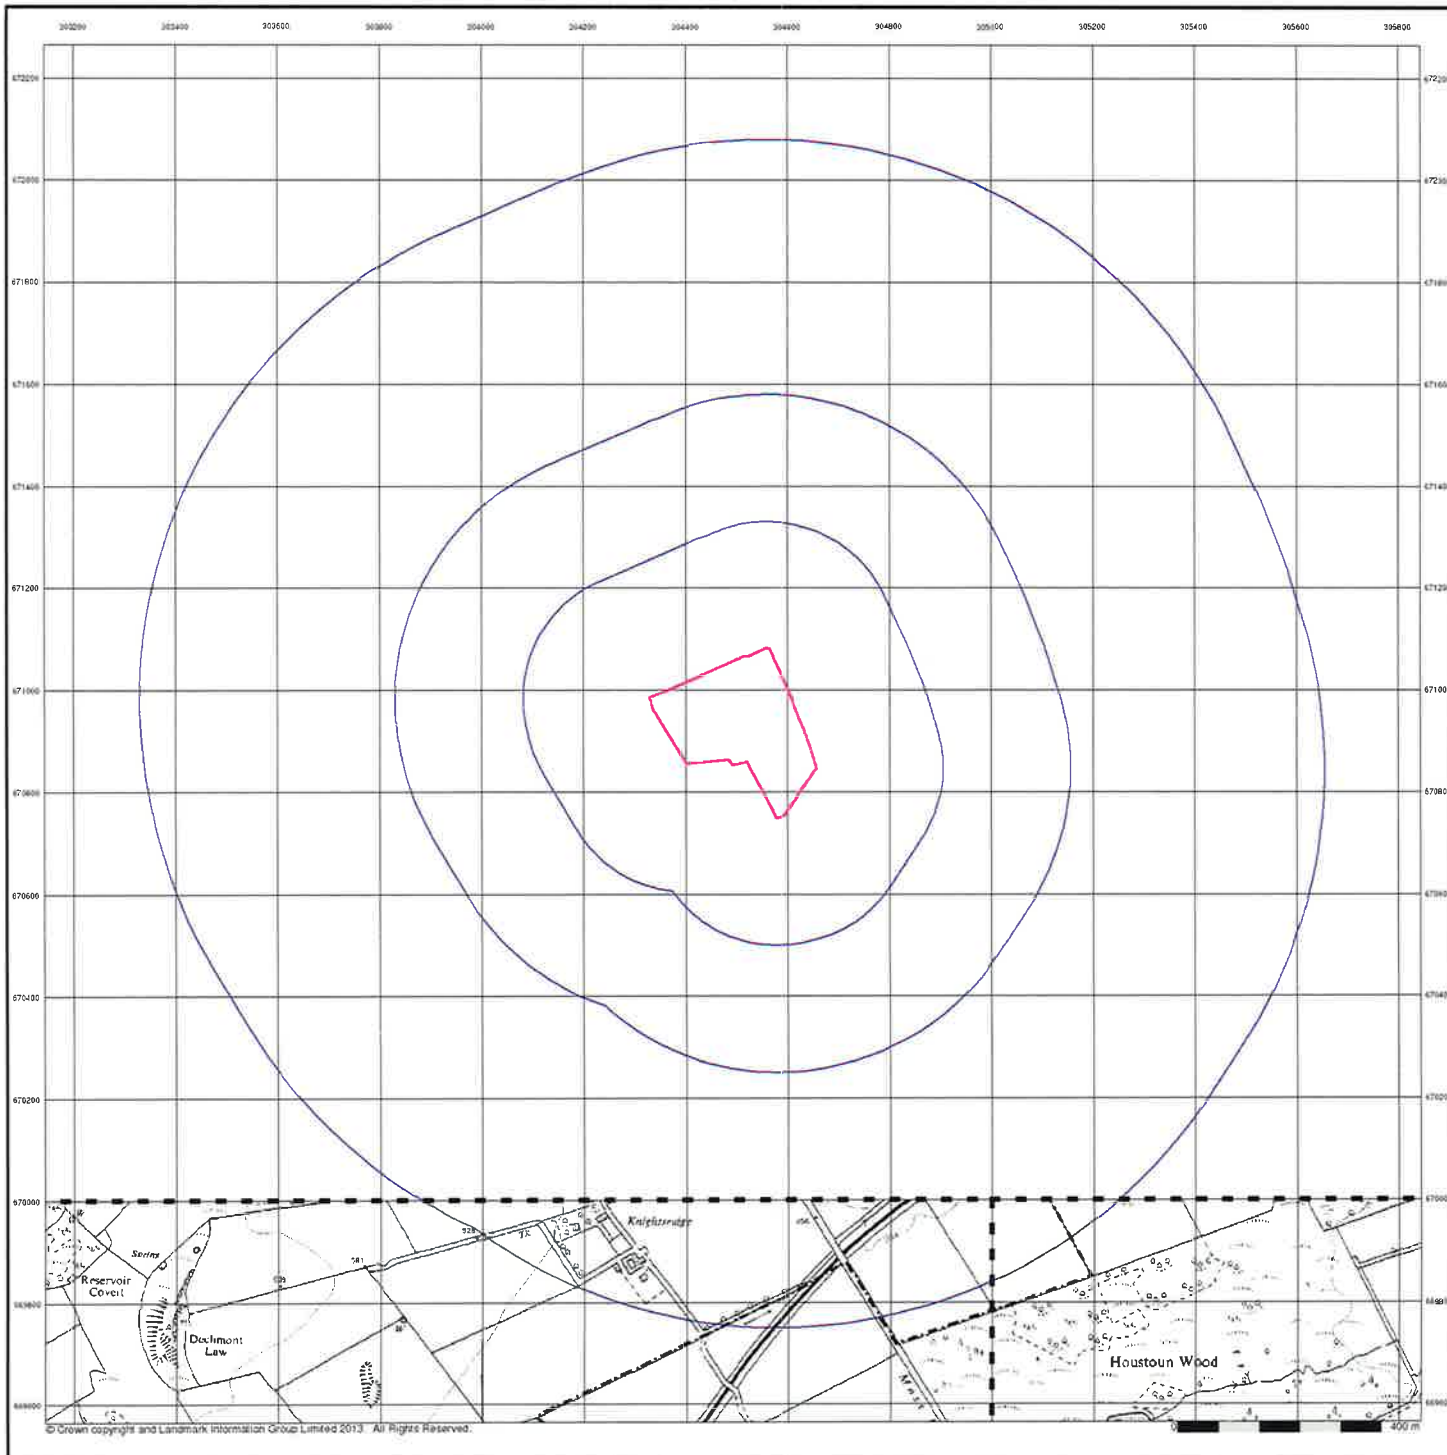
303200 303400 303600 303800 304000 304200 304400 304600 304800 305000 305200 305400 305600 305800

672200 672000 671800 671600 671400 671200 671000 670800 670600 670400 670200 670000 669800 669600

Spring
Reservoir Covert
Dechmont Law
Knightsridge
TX
Mast
Houstoun Wood

0 400 m

© Crown copyright and Landmark Information Group Limited 2013. All Rights Reserved.